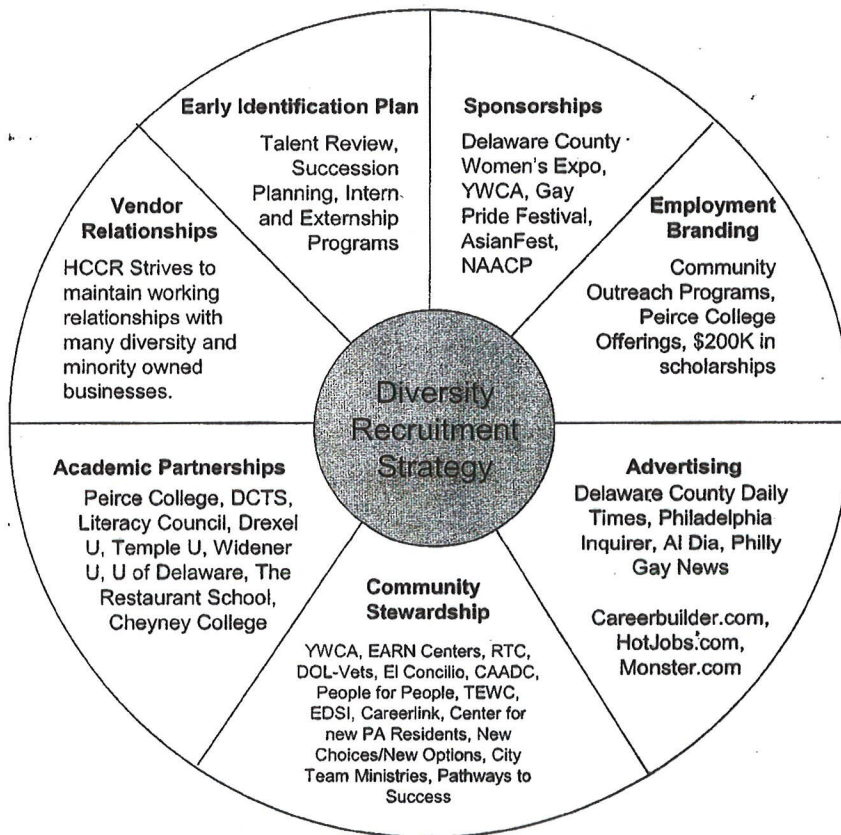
Early Identification Plan

Talent Review, Succession Planning, Intern and Externship Programs

Sponsorships

Delaware County Women's Expo, YWCA, Gay Pride Festival, AsianFest, NAACP

Employment Branding

Community Outreach Programs, Peirce College Offerings, $200K in scholarships

Advertising

Delaware County Daily Times, Philadelphia Inquirer, Al Dia, Philly Gay News

Careerbuilder.com, HotJobs.com, Monster.com

Community Stewardship

YWCA, EARN Centers, RTC, DOL-Vets, El Concilio, CAADC, People for People, TEWC, EDSI, Careerlink, Center for new PA Residents, New Choices/New Options, City Team Ministries, Pathways to Success

Academic Partnerships

Peirce College, DCTS, Literacy Council, Drexel U, Temple U, Widener U, U of Delaware, The Restaurant School, Cheyney College

Vendor Relationships

HCCR Strives to maintain working relationships with many diversity and minority owned businesses.

Diversity Recruitment Strategy